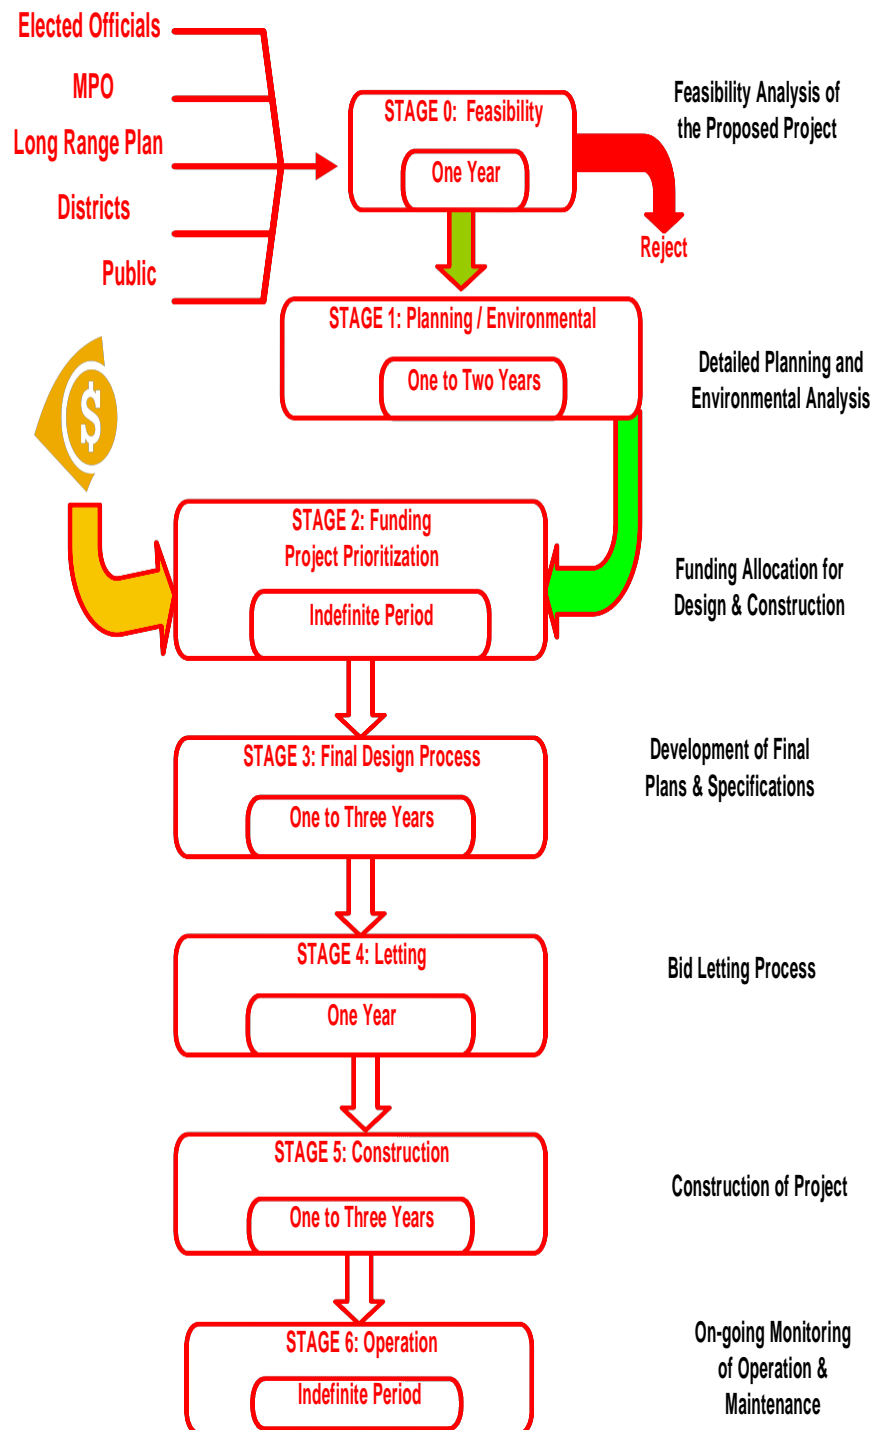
Elected Officials
MPO
Long Range Plan
Districts
Public

STAGE 0: Feasibility
One Year

Feasibility Analysis of the Proposed Project

Reject

STAGE 1: Planning / Environmental
One to Two Years

Detailed Planning and Environmental Analysis

$

STAGE 2: Funding
Project Prioritization
Indefinite Period

Funding Allocation for Design & Construction

STAGE 3: Final Design Process
One to Three Years

Development of Final Plans & Specifications

STAGE 4: Letting
One Year

Bid Letting Process

STAGE 5: Construction
One to Three Years

Construction of Project

STAGE 6: Operation
Indefinite Period

On-going Monitoring of Operation & Maintenance